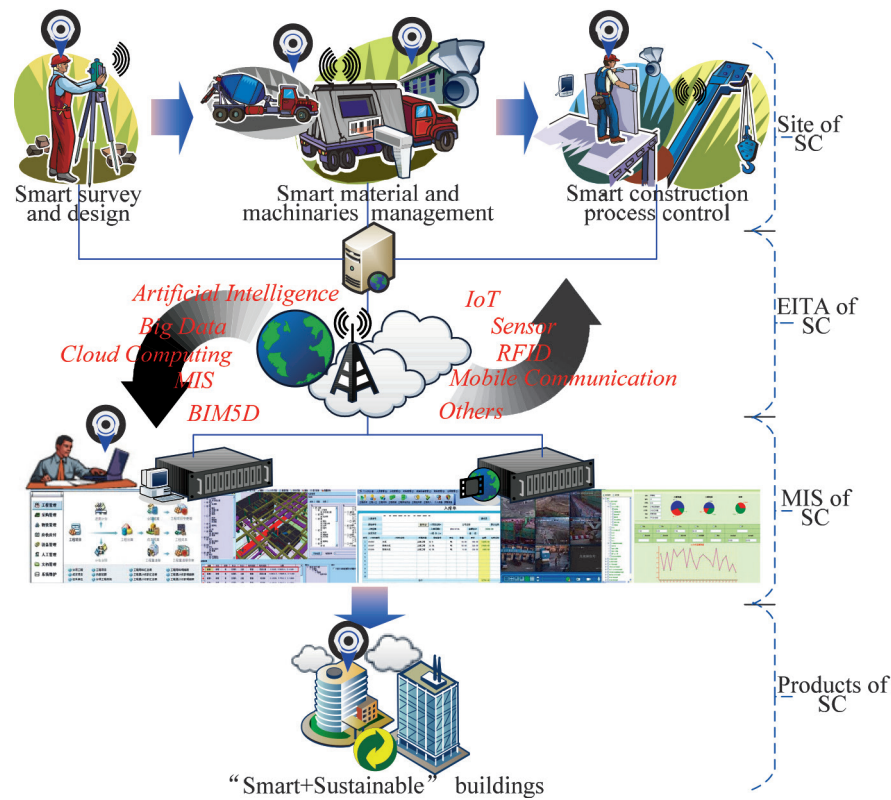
Smart survey and design

Smart material and machinaries management

Smart construction process control

Site of SC

Artificial Intelligence
Big Data
Cloud Computing
MIS
BIM5D

IoT
Sensor
RFID
Mobile Communication
Others

EITA of SC

MIS of SC

Products of SC

“Smart+Sustainable” buildings